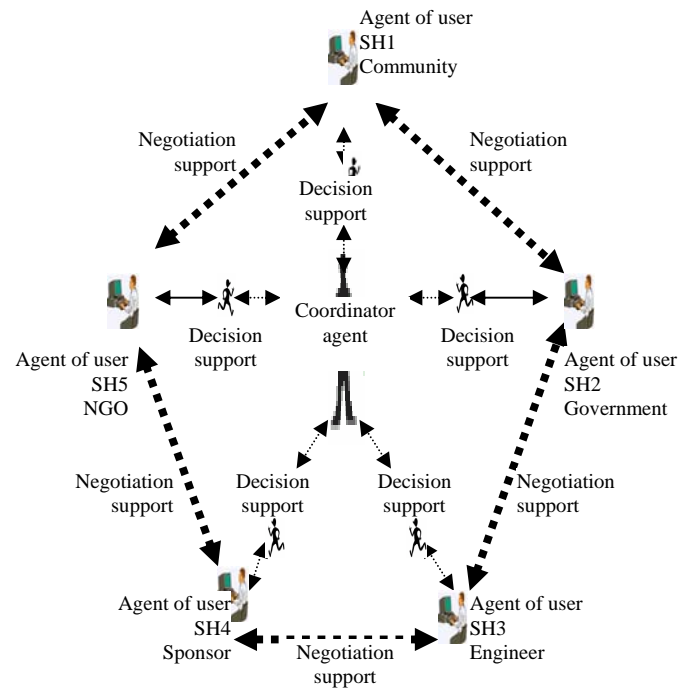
Agent of user
SH1
Community

Negotiation support

Negotiation support

Decision support

Decision support

Coordinator agent

Decision support

Agent of user
SH5
NGO

Agent of user
SH2
Government

Negotiation support

Decision support

Decision support

Negotiation support

Agent of user
SH4
Sponsor

Negotiation support

Agent of user
SH3
Engineer